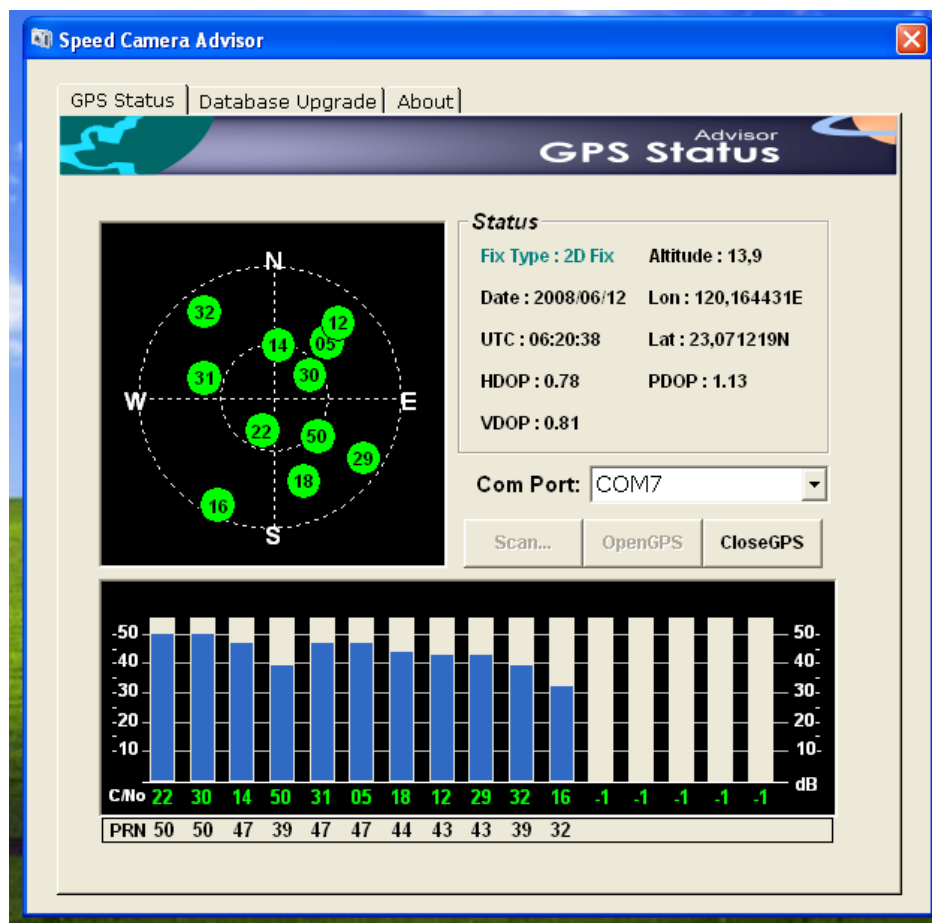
Speed Camera Advisor

GPS Status | Database Upgrade | About

Advisor
GPS Status

N
W
E
S
32
12
14
05
31
30
22
50
29
18
16

Status

Fix Type : 2D Fix
Altitude : 13,9
Date : 2008/06/12
Lon : 120,164431E
UTC : 06:20:38
Lat : 23,071219N
HDOP : 0.78
PDOP : 1.13
VDOP : 0.81

Com Port: COM7

Scan...
OpenGPS
CloseGPS

-50 -40 -30 -20 -10
50- 40- 30- 20- 10-
dB

C/No 22 30 14 50 31 05 18 12 29 32 16 -1 -1 -1 -1 -1
PRN 50 50 47 39 47 47 44 43 43 39 32